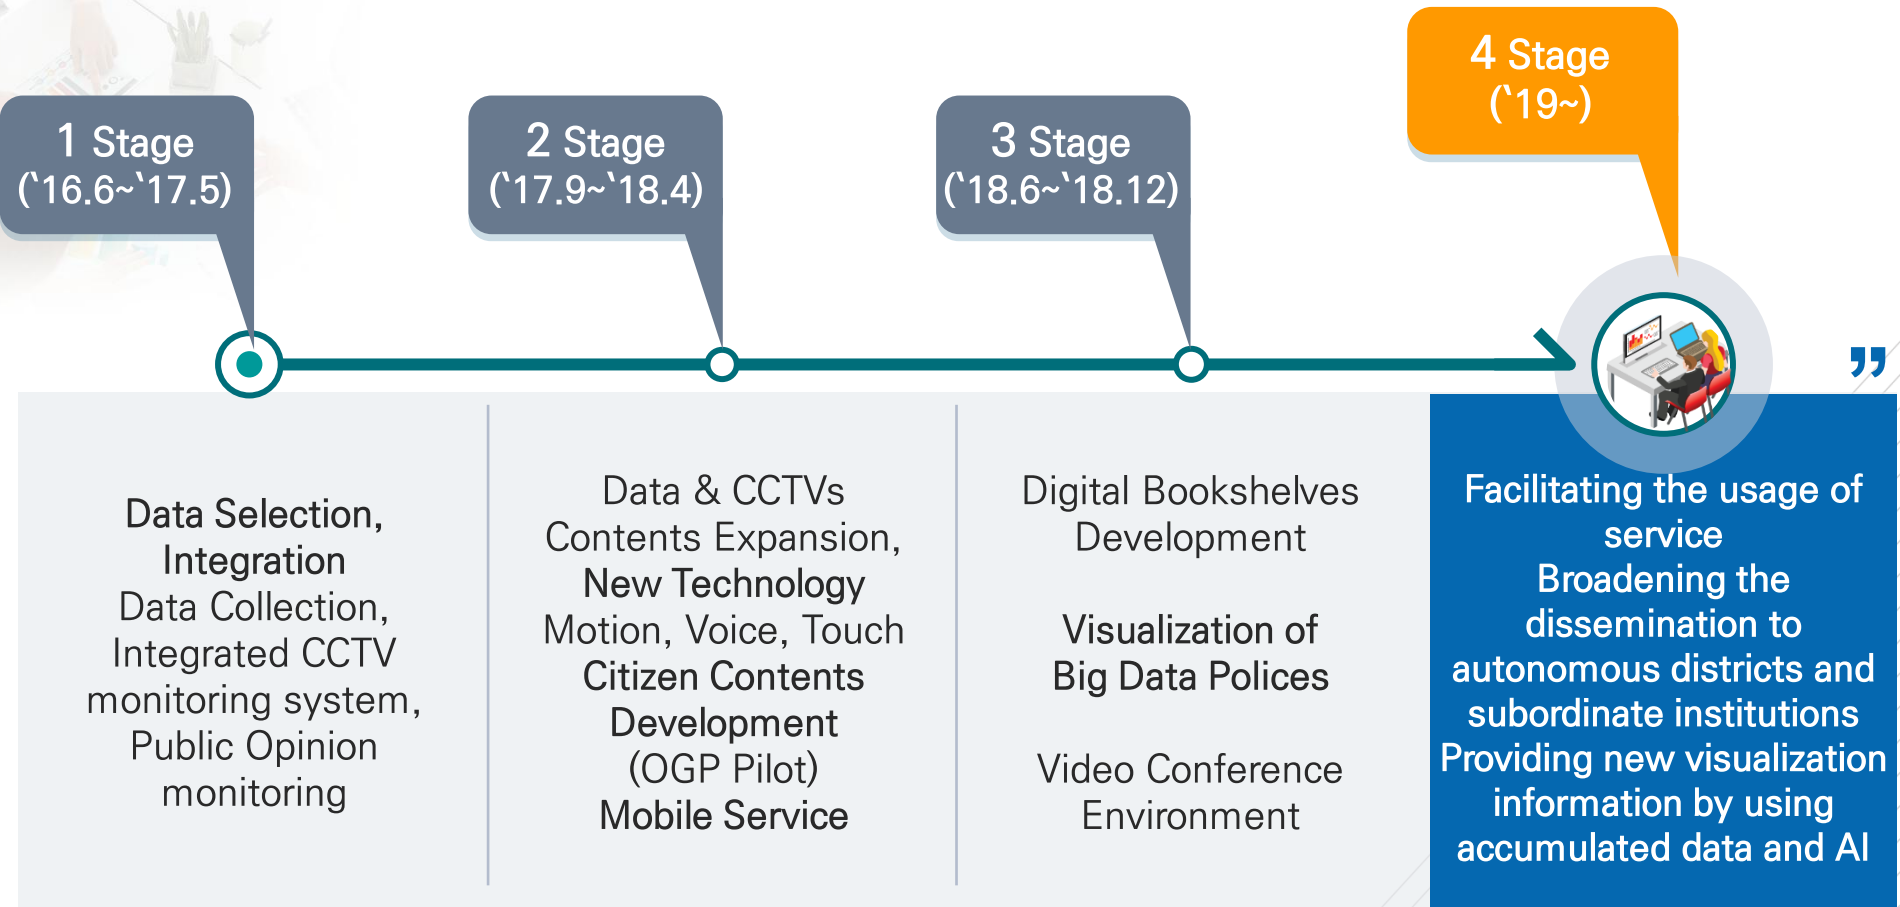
1 Stage
(‘16.6~‘17.5)

2 Stage
(‘17.9~‘18.4)

3 Stage
(‘18.6~‘18.12)

4 Stage
(‘19~)

Data Selection, Integration
Data Collection, Integrated CCTV monitoring system, Public Opinion monitoring

Data & CCTVs Contents Expansion,
New Technology
Motion, Voice, Touch
Citizen Contents Development
(OGP Pilot)
Mobile Service

Digital Bookshelves Development

Visualization of Big Data Polices

Video Conference Environment

Facilitating the usage of service
Broadening the dissemination to autonomous districts and subordinate institutions
Providing new visualization information by using accumulated data and AI